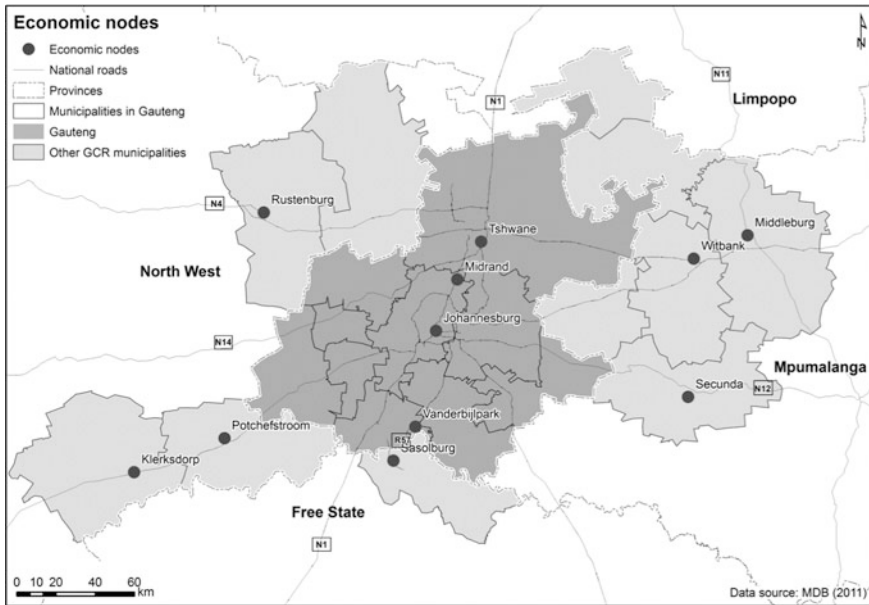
Economic nodes

Economic nodes
National roads
Provinces
Municipalities in Gauteng
Gauteng
Other GCR municipalities

N

N11
N1
Limpopo
N4
Rustenburg
Tshwane
Middleburg
Witbank
North West
Midrand
Johannesburg
N14
Mpumalanga
Secunda
N12
Potchefstroom
Vanderbijlpark
R57
Sasolburg
Klerksdorp
Free State
N1

0 10 20 40 60 km

Data source: MDB (2011)